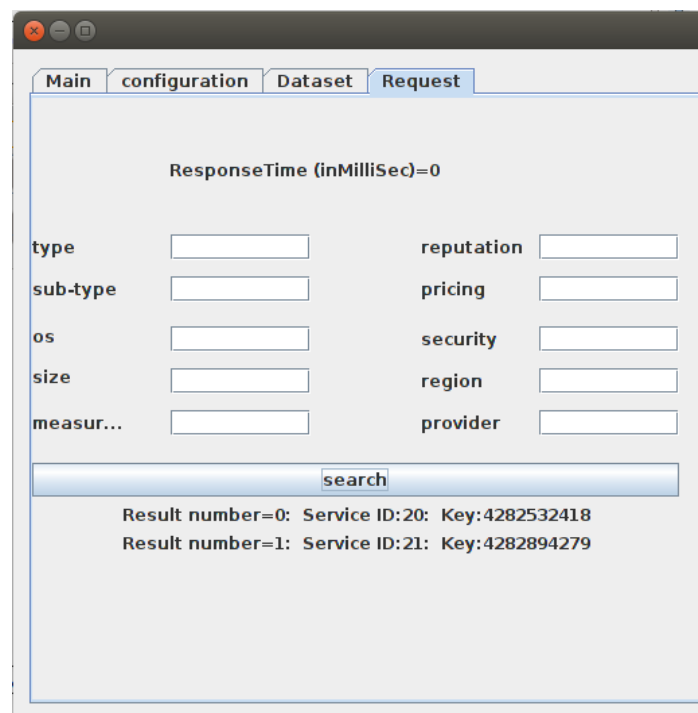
Main configuration Dataset Request

ResponseTime (inMilliSec)=0

type

reputation

sub-type

pricing

os

security

size

region

measur...

provider

search

Result number=0: Service ID:20: Key:4282532418

Result number=1: Service ID:21: Key:4282894279